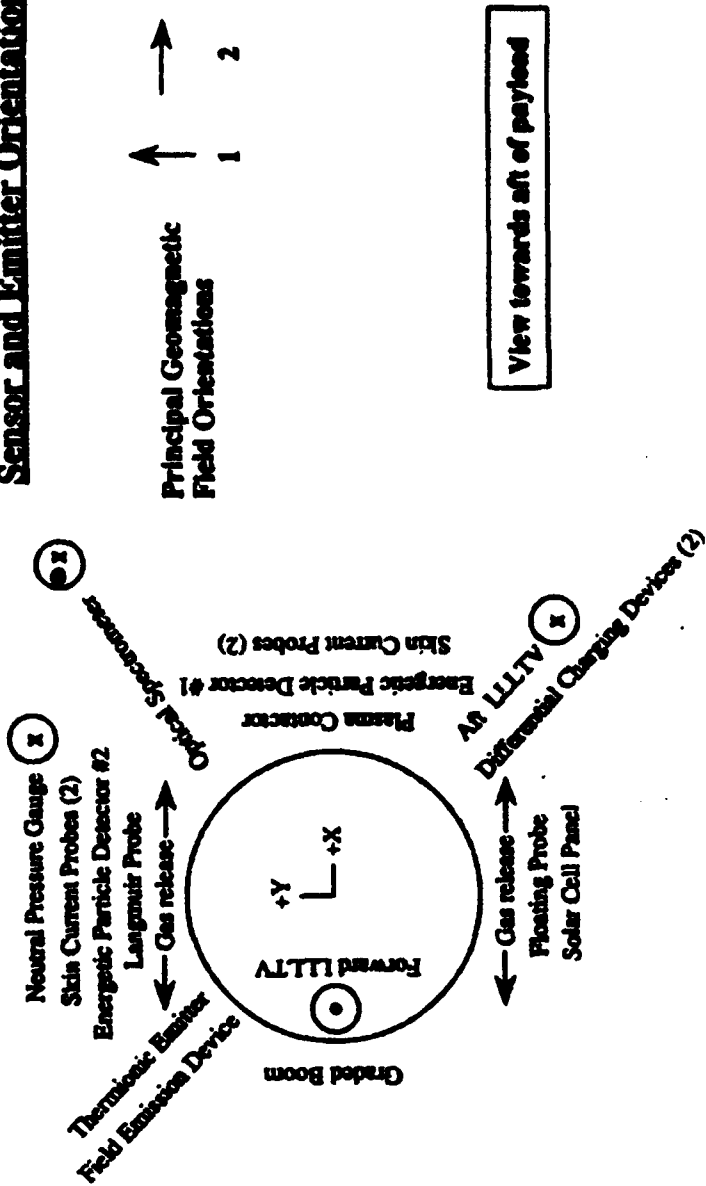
Sensor and Emitter Orientation

Principal Geomagnetic Field Orientations

1 2

View towards aft of payload

Neutral Pressure Gauge
Skin Current Probes (2)
Energetic Particle Detector #2
Langmuir Probe

Gas release

Thermionic Emitter
Field Emission Device

Graded Boom

Forward LLLTV

+Y
+X

Gas release
Floating Probe
Solar Cell Panel

Optical Spectrometer

Plasma Contactor
Energetic Particle Detector #1
Skin Current Probes (2)

Aft LLLTV
Differential Charging Devices (2)